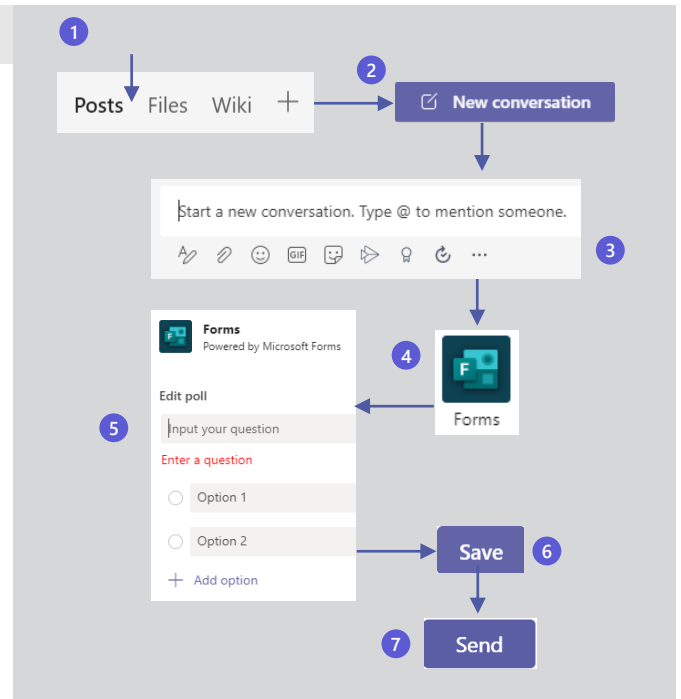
1

Posts Files Wiki +

2

New conversation

Start a new conversation. Type @ to mention someone.

GIF

3

Forms
Powered by Microsoft Forms

4

F

Forms

Edit poll

5

Input your question

Enter a question

Option 1

Option 2

Add option

Save

6

7

Send